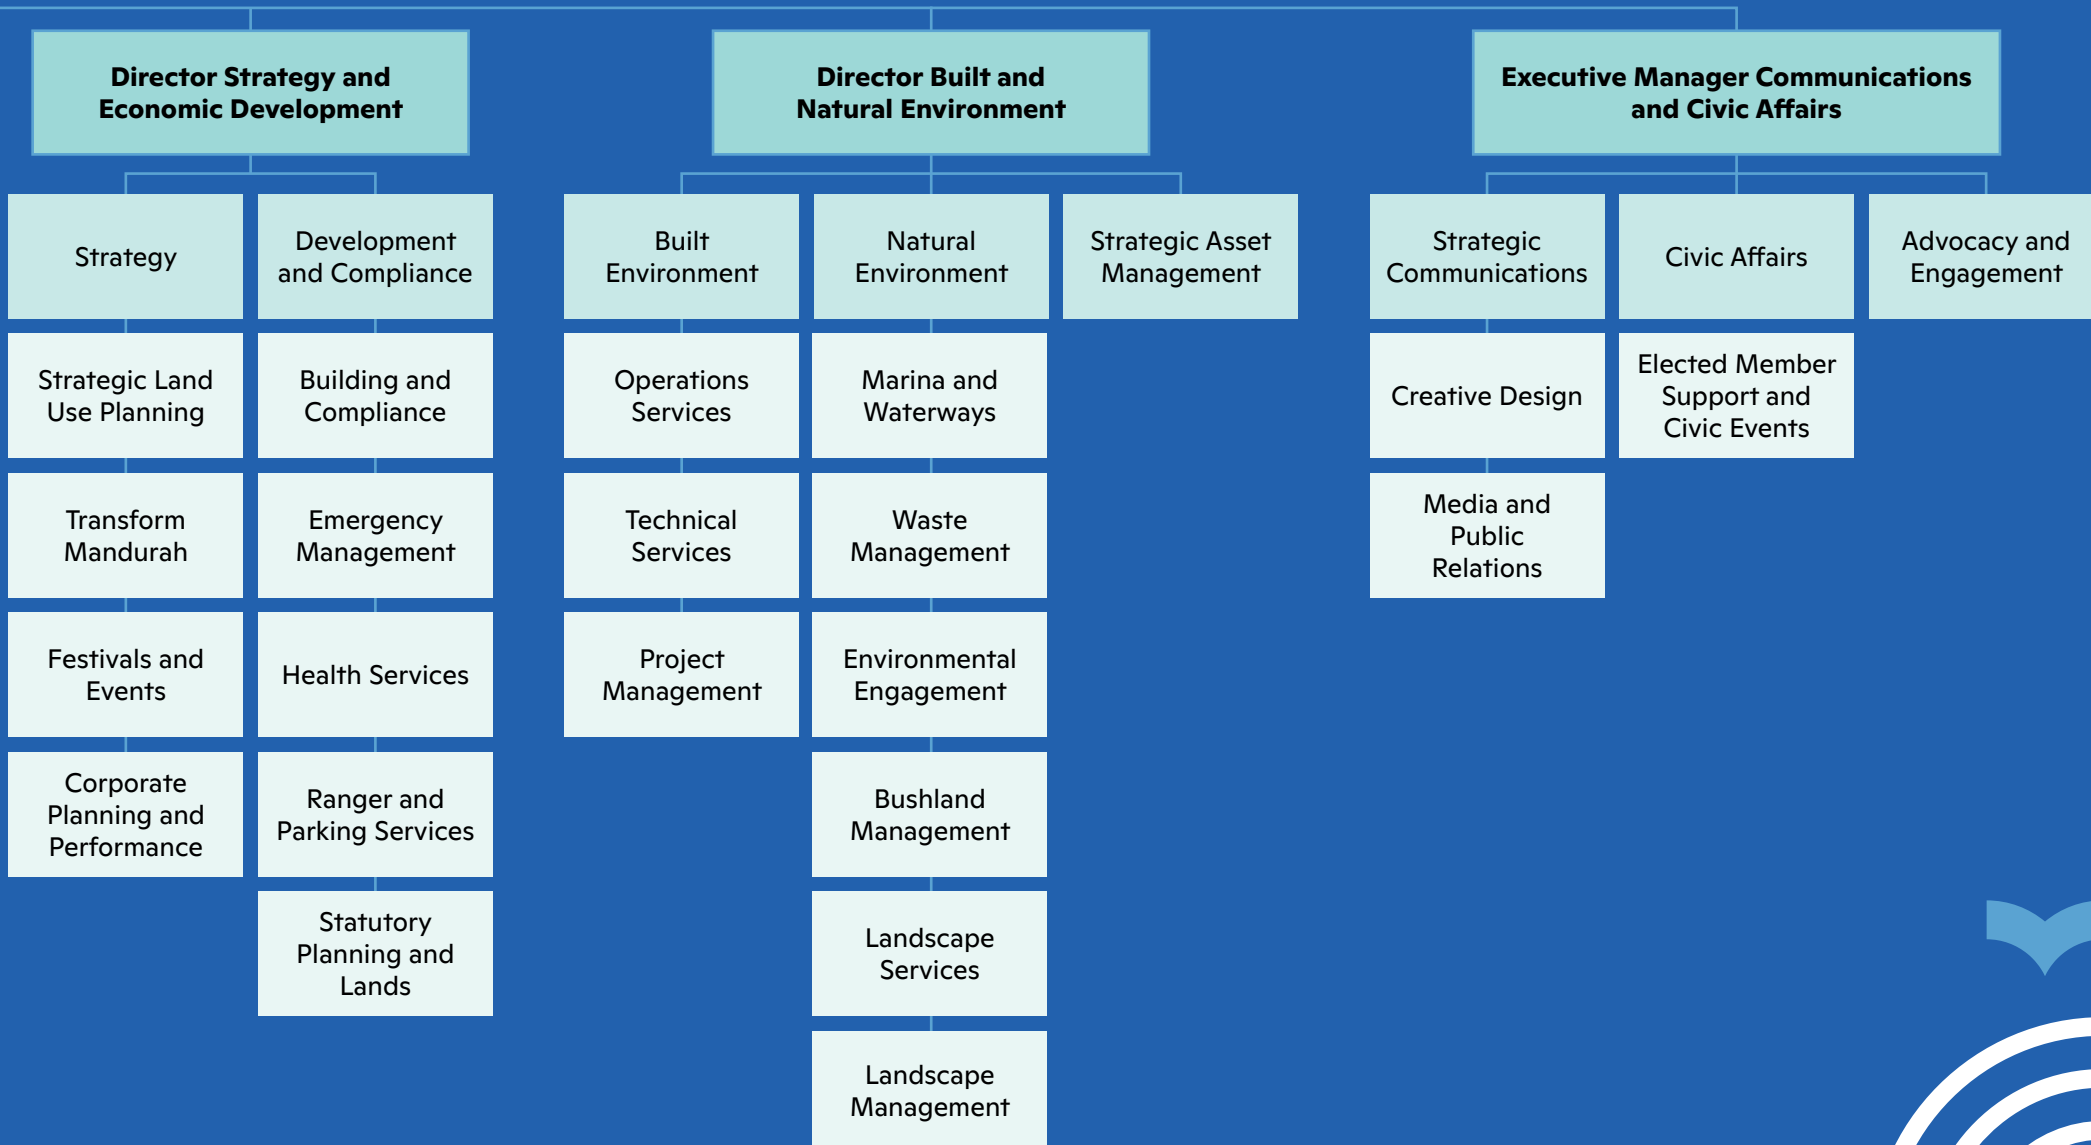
Director Strategy and Economic Development

Strategy

Development and Compliance

Strategic Land Use Planning

Building and Compliance

Transform Mandurah

Emergency Management

Festivals and Events

Health Services

Corporate Planning and Performance

Ranger and Parking Services

Statutory Planning and Lands

Director Built and Natural Environment

Built Environment

Natural Environment

Strategic Asset Management

Operations Services

Marina and Waterways

Technical Services

Waste Management

Project Management

Environmental Engagement

Bushland Management

Landscape Services

Landscape Management

Executive Manager Communications and Civic Affairs

Strategic Communications

Civic Affairs

Advocacy and Engagement

Creative Design

Elected Member Support and Civic Events

Media and Public Relations